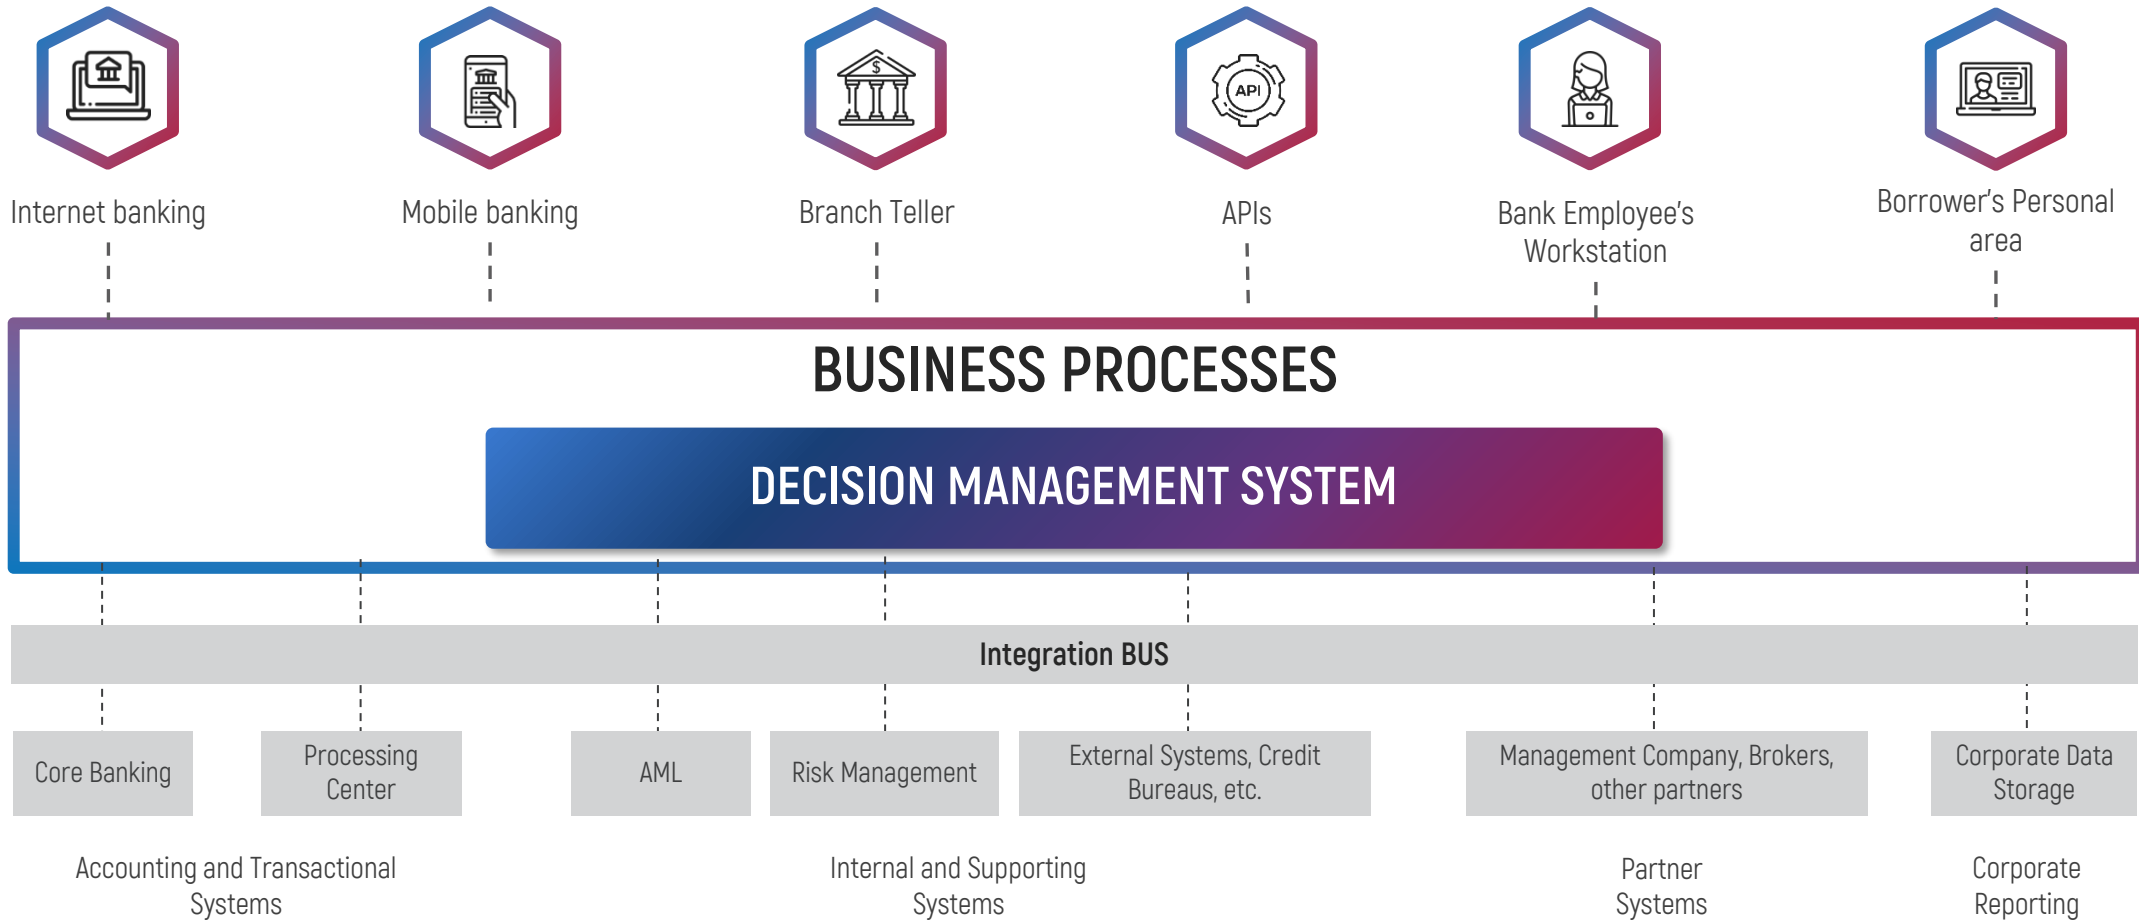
API

Internet banking

Mobile banking

Branch Teller

APIs

Bank Employee's Workstation

Borrower's Personal area

BUSINESS PROCESSES

DECISION MANAGEMENT SYSTEM

Integration BUS

Core Banking

Processing Center

AML

Risk Management

External Systems, Credit Bureaus, etc.

Management Company, Brokers, other partners

Corporate Data Storage

Accounting and Transactional Systems

Internal and Supporting Systems

Partner Systems

Corporate Reporting